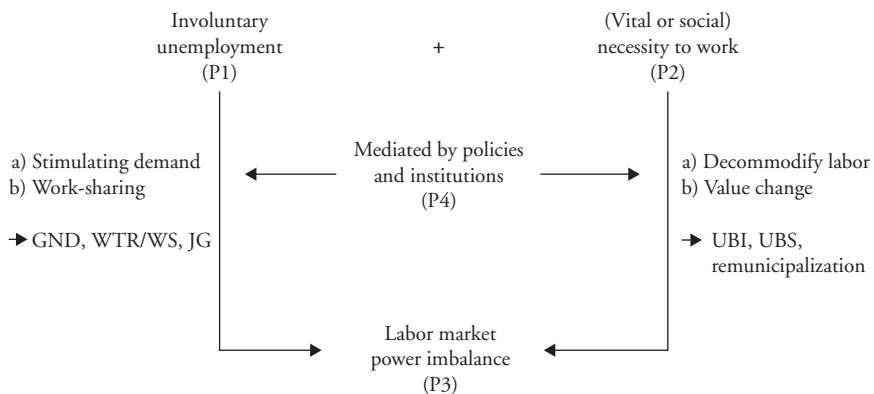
Involuntary unemployment (P1)

+

(Vital or social) necessity to work (P2)

a) Stimulating demand
b) Work-sharing

→ GND, WTR/WS, JG

Mediated by policies and institutions (P4)

a) Decommodify labor
b) Value change

→ UBI, UBS, remunicipalization

Labor market power imbalance (P3)